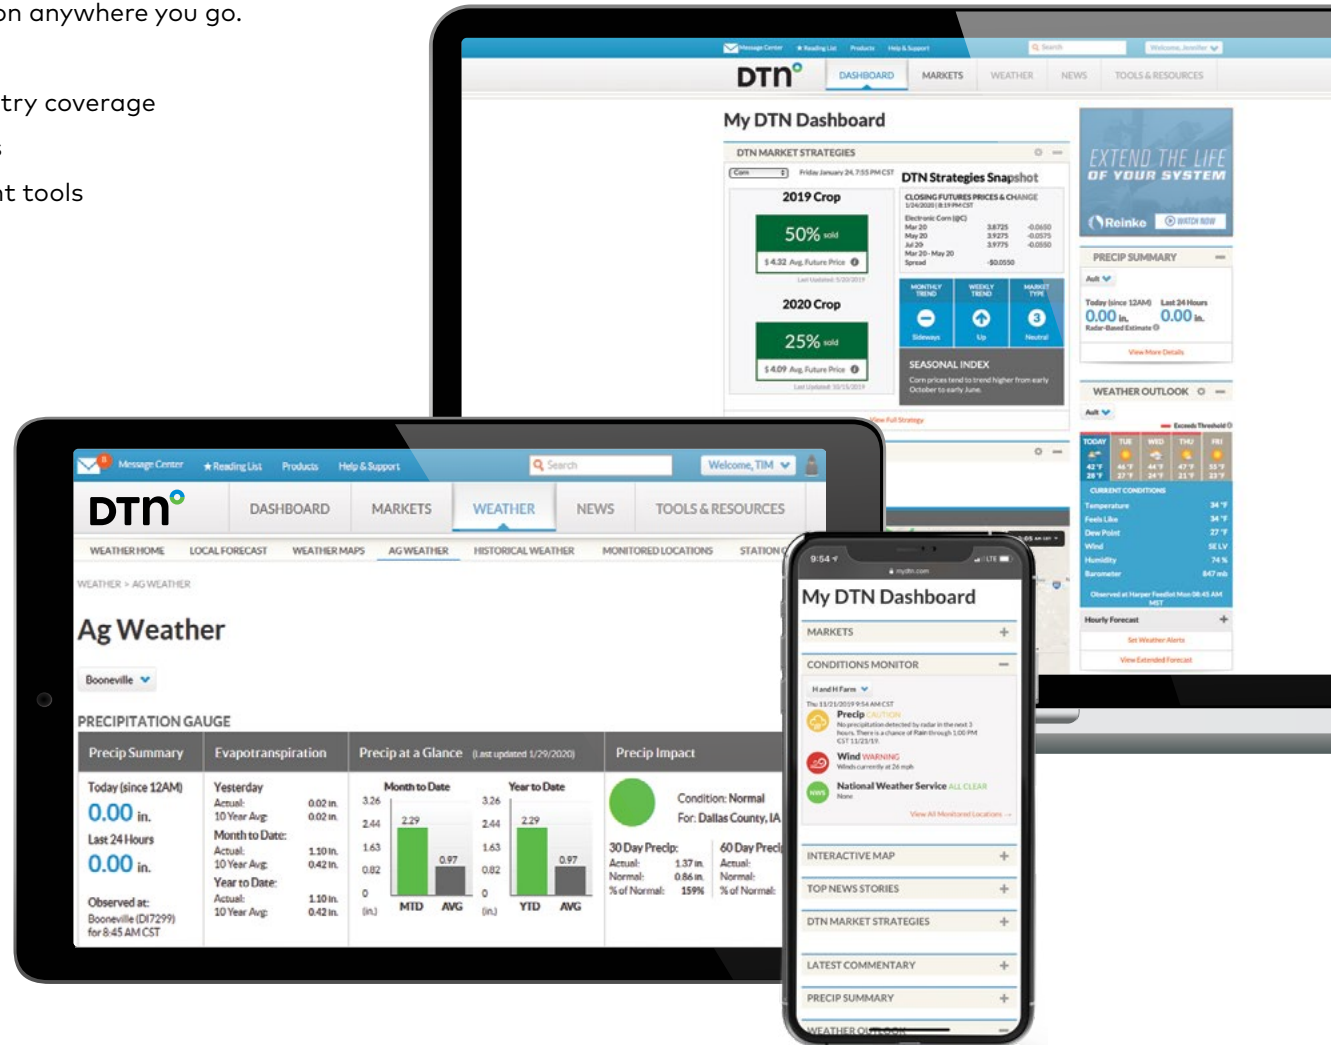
on anywhere you go.

try coverage

s

nt tools

Message Center Reading List Products Help & Support Search Welcome, Jennifer

DTN

DASHBOARD MARKETS WEATHER NEWS TOOLS & RESOURCES

My DTN Dashboard

DTN MARKET STRATEGIES

Corn Friday January 24, 7:55 PM CST

DTN Strategies Snapshot

2019 Crop

50% sold

$4.32 Avg. Future Price

2020 Crop

25% sold

$4.09 Avg. Future Price

CLOSING FUTURES PRICES & CHANGE

Electronic Corn (@C)
Mar 20 3.8725 -0.0650
May 20 3.9275 -0.0575
Jul 20 3.9775 -0.0550
Mar 20 - May 20 Spread -$0.0550

MONTHLY TREND WEEKLY TREND MARKET TYPE

Sideways Up Neutral

SEASONAL INDEX

Corn prices tend to trend higher from early October to early June.

View Full Strategy

EXTEND THE LIFE OF YOUR SYSTEM

Reinke WATCH NOW

PRECIP SUMMARY

Today (since 12AM) 0.00 in.
Last 24 Hours 0.00 in.
Radar-Based Estimate

View More Details

WEATHER OUTLOOK

TODAY TUE WED THU FRI

CURRENT CONDITIONS
Temperature 34°F
Feels Like 34°F
Dew Point 27°F
Wind SE LV
Humidity 74%
Barometer 847 mb

Hourly Forecast

Set Weather Alerts

View Extended Forecast

Message Center Reading List Products Help & Support Search Welcome, TIM

DTN

DASHBOARD MARKETS WEATHER NEWS TOOLS & RESOURCES

WEATHER HOME LOCAL FORECAST WEATHER MAPS AG WEATHER HISTORICAL WEATHER MONITORED LOCATIONS STATION

WEATHER > AG WEATHER

Ag Weather

Booneville

PRECIPITATION GAUGE

Precip Summary
Today (since 12AM)
0.00 in.
Last 24 Hours
0.00 in.
Observed at:
Booneville (DI7299)
for 8:45 AM CST

Evapotranspiration
Yesterday
Actual: 0.02 in.
10 Year Avg: 0.02 in.
Month to Date:
Actual: 1.10 in.
10 Year Avg: 0.42 in.
Year to Date:
Actual: 1.10 in.
10 Year Avg: 0.42 in.

Precip at a Glance (Last updated 1/29/2020)
Month to Date
3.26 2.44 1.63 0.82 0 (in.)
2.29 0.97
MTD AVG
Year to Date
3.26 2.44 1.63 0.82 0 (in.)
2.29 0.97
YTD AVG

Precip Impact
Condition: Normal
For: Dallas County, IA
30 Day Precip:
Actual: 1.37 in.
Normal: 0.86 in.
% of Normal: 159%
60 Day Precip
Actual:
Normal:
% of Normal:

9:54 LTE
mydtn.com

My DTN Dashboard

MARKETS

CONDITIONS MONITOR

H and H Farm

Precip CAUTION
Wind WARNING
National Weather Service ALL CLEAR

View All Monitored Locations

INTERACTIVE MAP

TOP NEWS STORIES

DTN MARKET STRATEGIES

LATEST COMMENTARY

PRECIP SUMMARY

WEATHER OUTLOOK